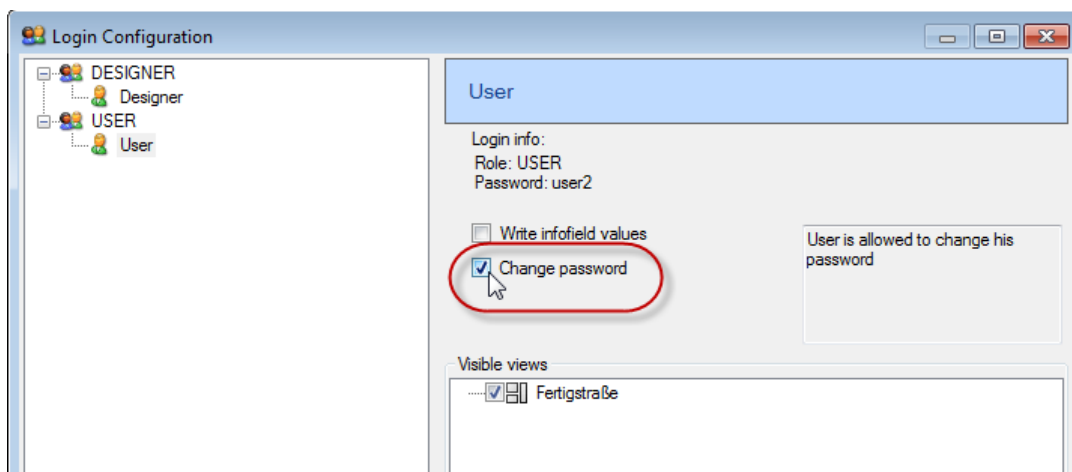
Login Configuration

DESIGNER
Designer
USER
User

User

Login info:
Role: USER
Password: user2

Write infofield values
Change password

User is allowed to change his password

Visible views
Fertigstraße